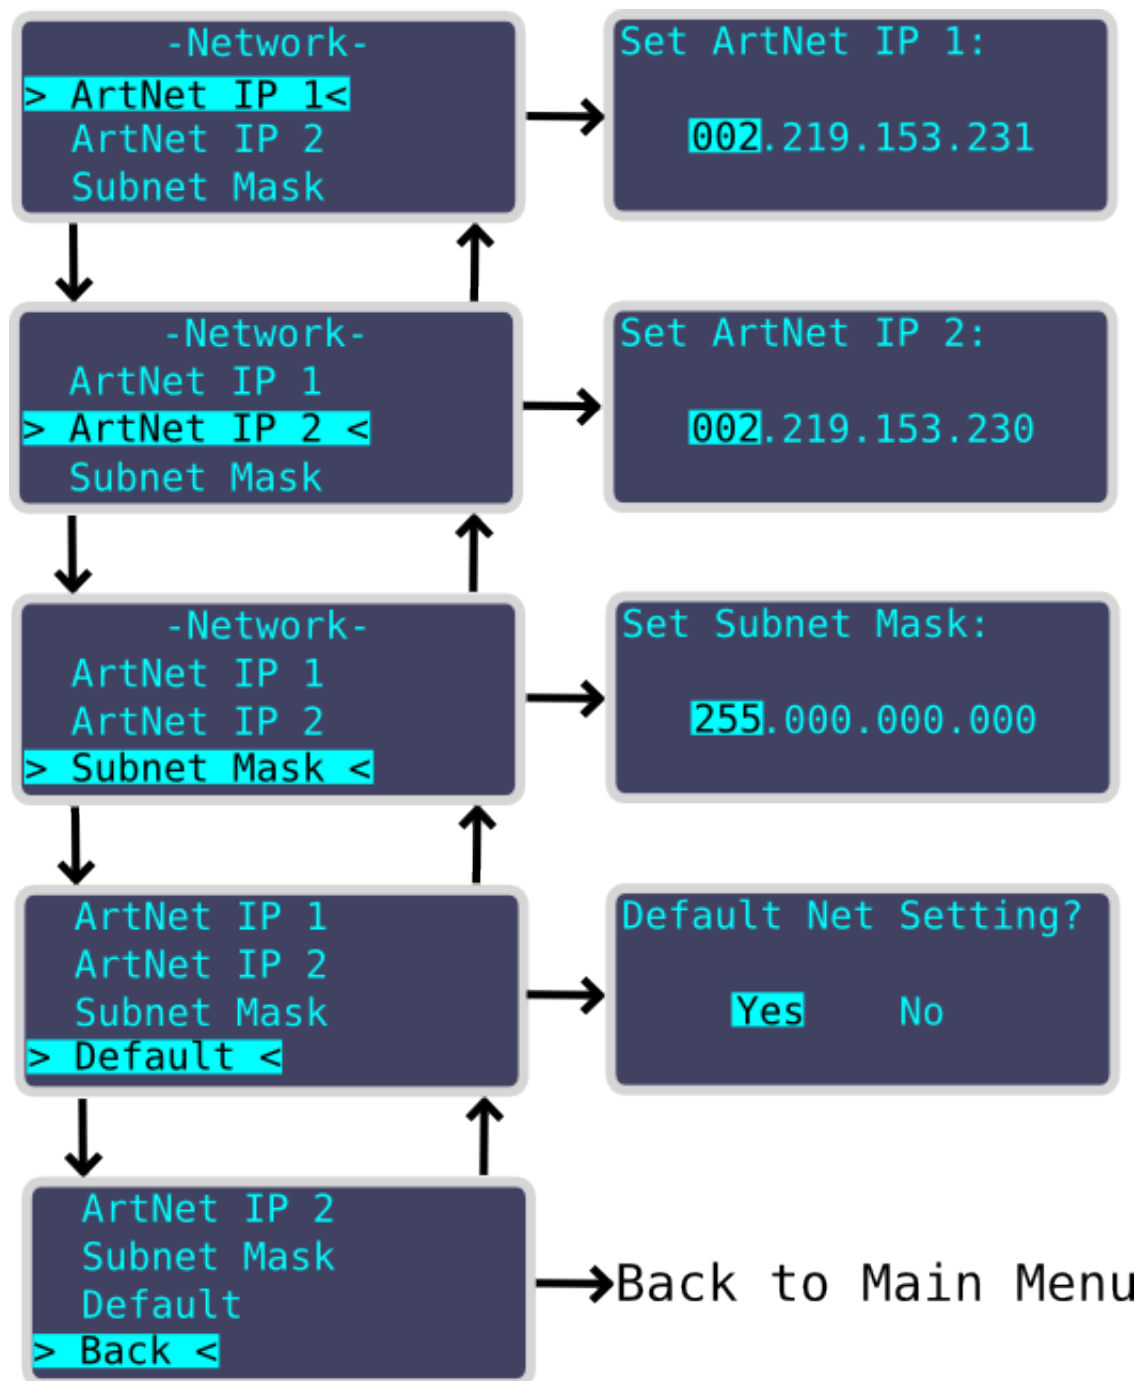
-Network-
> ArtNet IP 1<
ArtNet IP 2
Subnet Mask

Set ArtNet IP 1:
002.219.153.231

-Network-
ArtNet IP 1
> ArtNet IP 2 <
Subnet Mask

Set ArtNet IP 2:
002.219.153.230

-Network-
ArtNet IP 1
ArtNet IP 2
> Subnet Mask <

Set Subnet Mask:
255.000.000.000

ArtNet IP 1
ArtNet IP 2
Subnet Mask
> Default <

Default Net Setting?
Yes No

ArtNet IP 2
Subnet Mask
Default
> Back <

Back to Main Menu